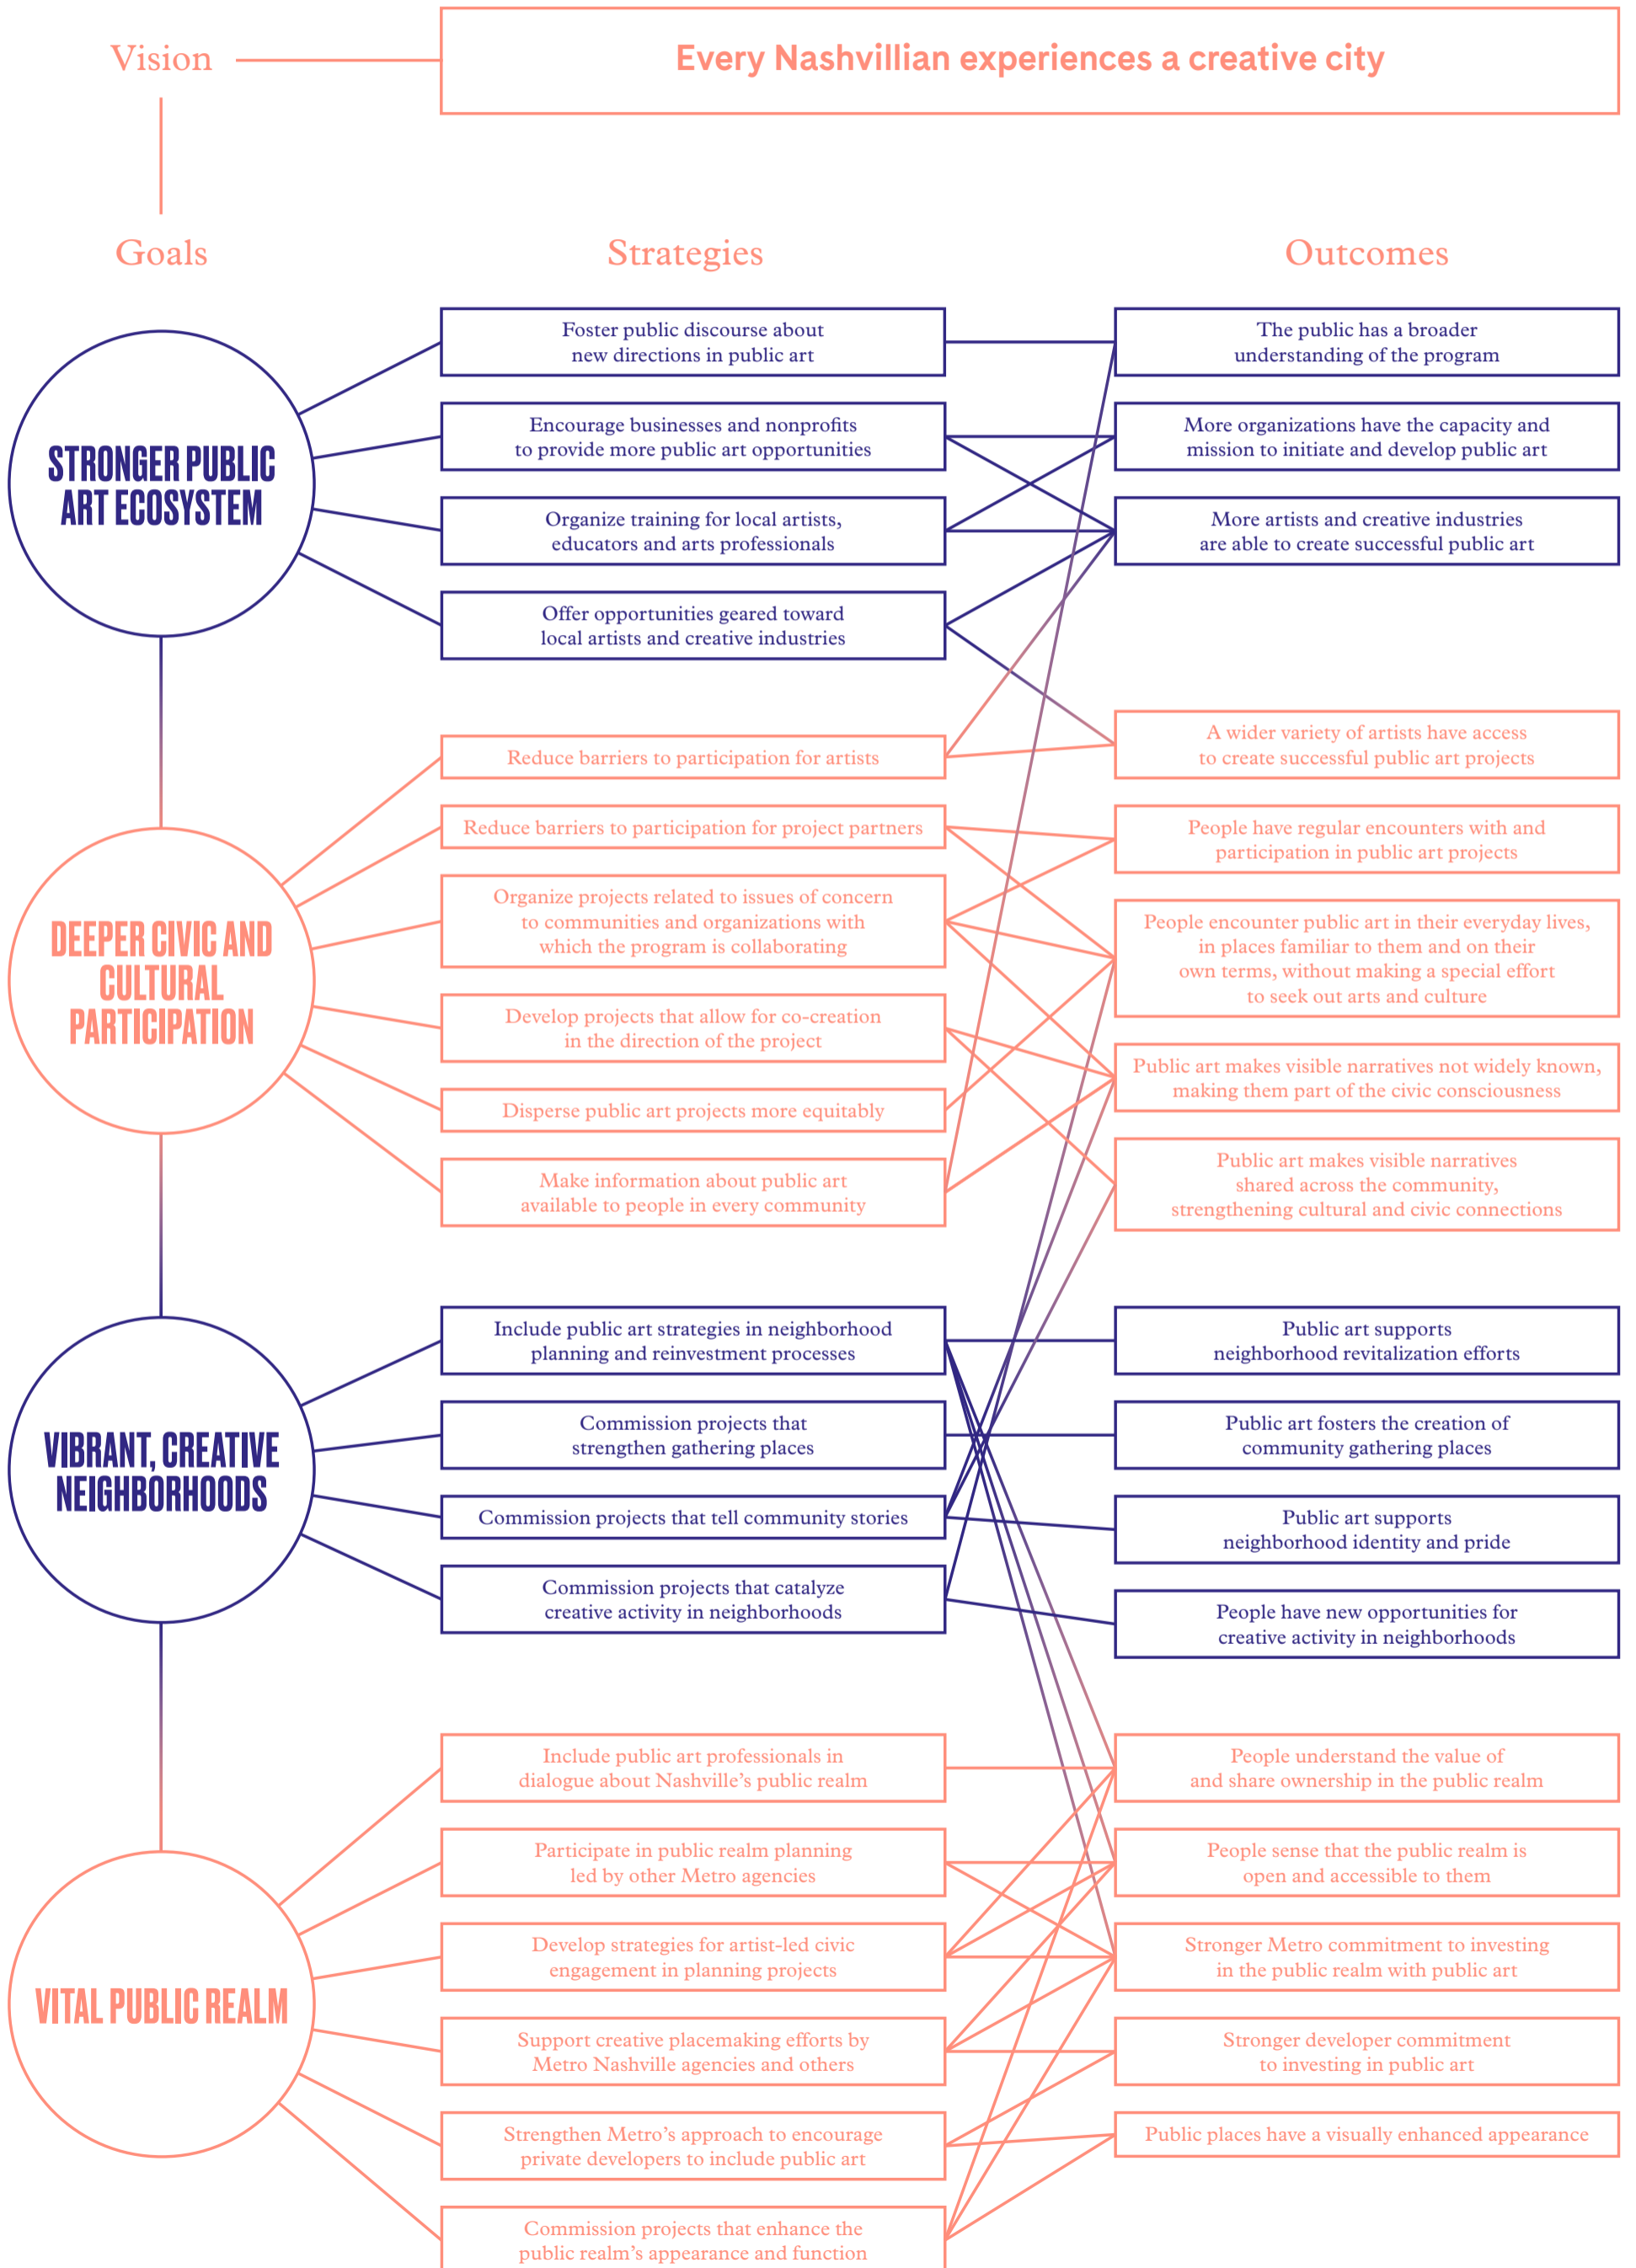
Vision

Every Nashvillian experiences a creative city

Goals

Strategies

Outcomes

STRONGER PUBLIC ART ECOSYSTEM

Foster public discourse about new directions in public art

Encourage businesses and nonprofits to provide more public art opportunities

Organize training for local artists, educators and arts professionals

Offer opportunities geared toward local artists and creative industries

The public has a broader understanding of the program

More organizations have the capacity and mission to initiate and develop public art

More artists and creative industries are able to create successful public art

DEEPER CIVIC AND CULTURAL PARTICIPATION

Reduce barriers to participation for artists

Reduce barriers to participation for project partners

Organize projects related to issues of concern to communities and organizations with which the program is collaborating

Develop projects that allow for co-creation in the direction of the project

Disperse public art projects more equitably

Make information about public art available to people in every community

A wider variety of artists have access to create successful public art projects

People have regular encounters with and participation in public art projects

People encounter public art in their everyday lives, in places familiar to them and on their own terms, without making a special effort to seek out arts and culture

Public art makes visible narratives not widely known, making them part of the civic consciousness

Public art makes visible narratives shared across the community, strengthening cultural and civic connections

VIBRANT, CREATIVE NEIGHBORHOODS

Include public art strategies in neighborhood planning and reinvestment processes

Commission projects that strengthen gathering places

Commission projects that tell community stories

Commission projects that catalyze creative activity in neighborhoods

Public art supports neighborhood revitalization efforts

Public art fosters the creation of community gathering places

Public art supports neighborhood identity and pride

People have new opportunities for creative activity in neighborhoods

VITAL PUBLIC REALM

Include public art professionals in dialogue about Nashville's public realm

Participate in public realm planning led by other Metro agencies

Develop strategies for artist-led civic engagement in planning projects

Support creative placemaking efforts by Metro Nashville agencies and others

Strengthen Metro's approach to encourage private developers to include public art

Commission projects that enhance the public realm's appearance and function

People understand the value of and share ownership in the public realm

People sense that the public realm is open and accessible to them

Stronger Metro commitment to investing in the public realm with public art

Stronger developer commitment to investing in public art

Public places have a visually enhanced appearance